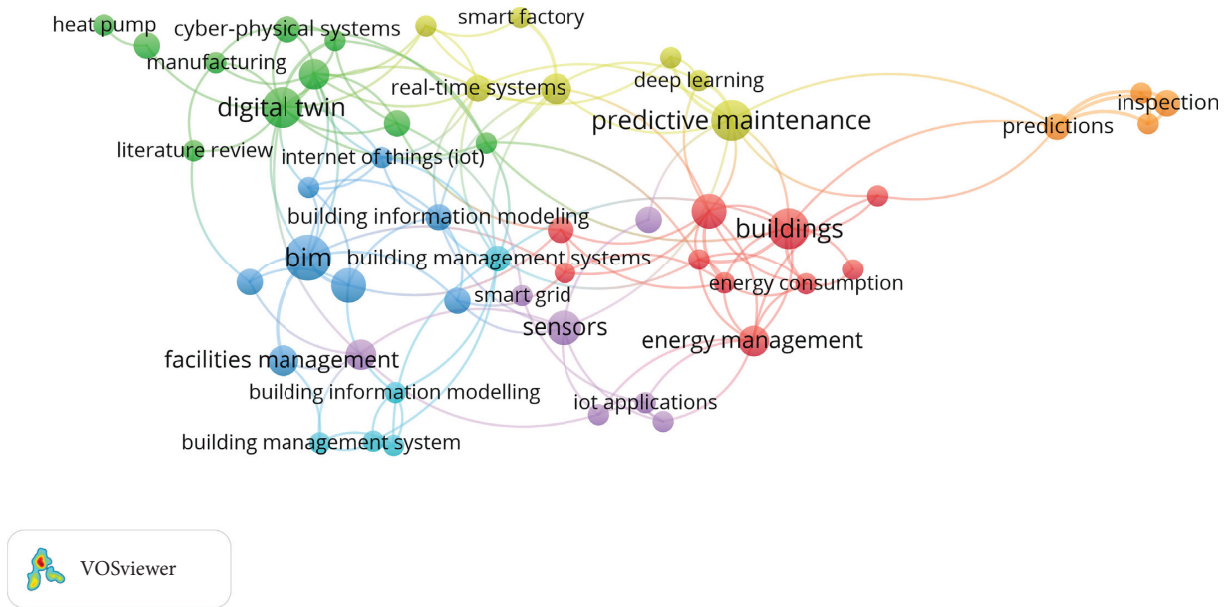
heat pump
cyber-physical systems
smart factory
manufacturing
deep learning
real-time systems
digital twin
predictive maintenance
inspection
predictions
literature review
internet of things (iot)
building information modeling
buildings
bim
building management systems
energy consumption
smart grid
sensors
energy management
facilities management
building information modelling
iot applications
building management system
VOSviewer